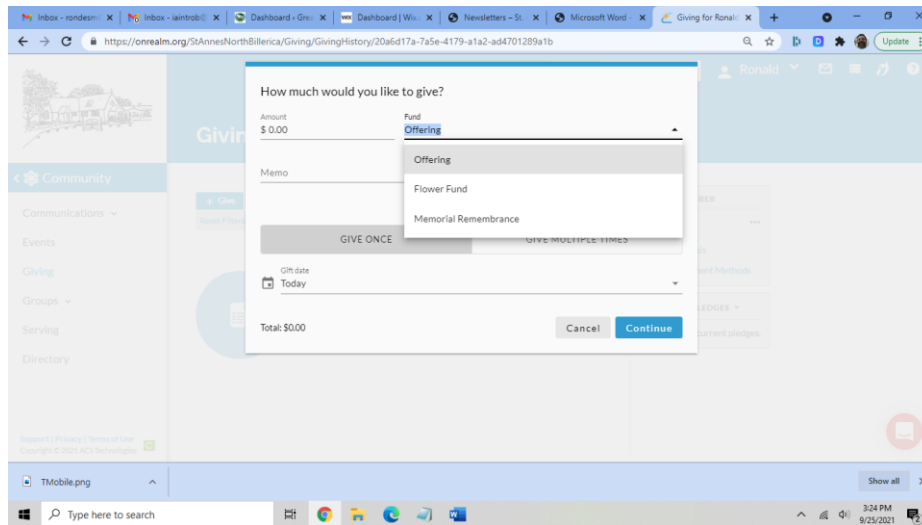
Inbox - rondesm | Inbox - iaintrob | Dashboard - Gre | Dashboard | Wi | Newsletters – St | Microsoft Word | Giving for Ronald

https://onrealm.org/StAnnesNorthBillerica/Giving/GivingHistory/20a6d17a-7a5e-4179-a1a2-ad4701289a1b

Update

Ronald

Givin

Community

Communications

Events

Giving

Groups

Serving

Directory

+ Give

How much would you like to give?

Amount
$ 0.00

Fund
Offering

Offering

Flower Fund

Memorial Remembrance

Memo

GIVE ONCE

GIVE MULTIPLE TIMES

Gift date
Today

Total: $0.00

Cancel

Continue

...

PLEDGES

current pledges

Support | Privacy | Terms of Use
Copyright © 2021 ACS Technologies

TMobile.png

Show all

Type here to search

3:24 PM
9/25/2021